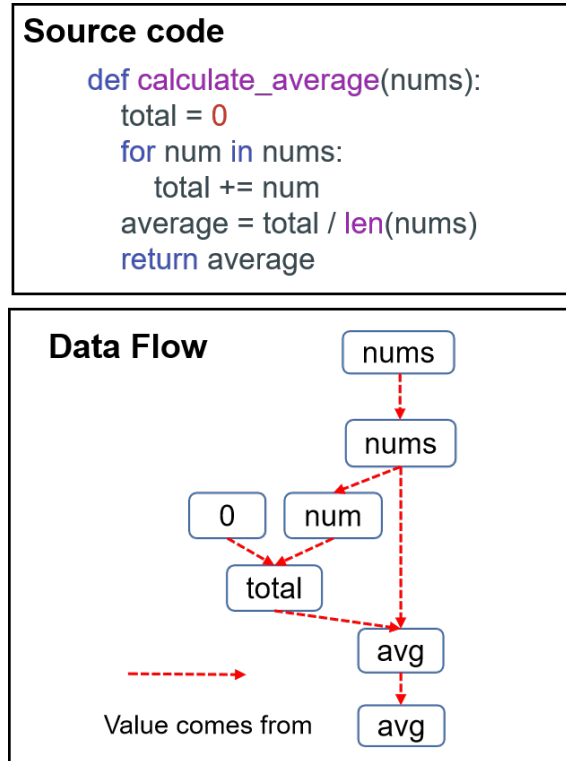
Source code

def calculate_average(nums):
    total = 0
    for num in nums:
        total += num
    average = total / len(nums)
    return average

Data Flow

nums

nums

0

num

total

avg

Value comes from

avg